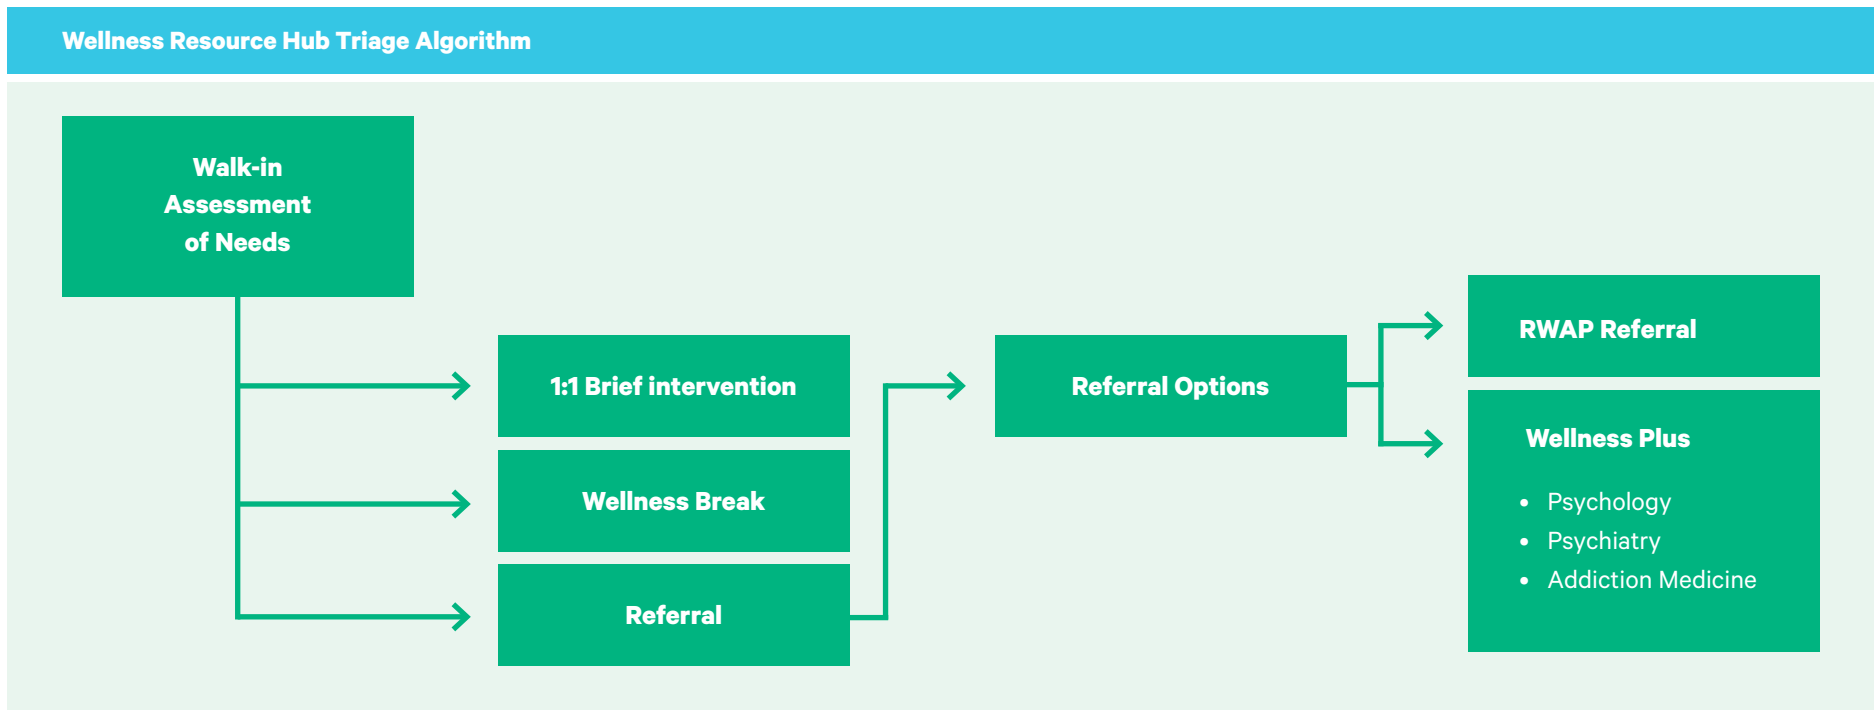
Wellness Resource Hub Triage Algorithm

Walk-in Assessment of Needs

1:1 Brief intervention

Wellness Break

Referral

Referral Options

RWAP Referral

Wellness Plus

- Psychology
- Psychiatry
- Addiction Medicine